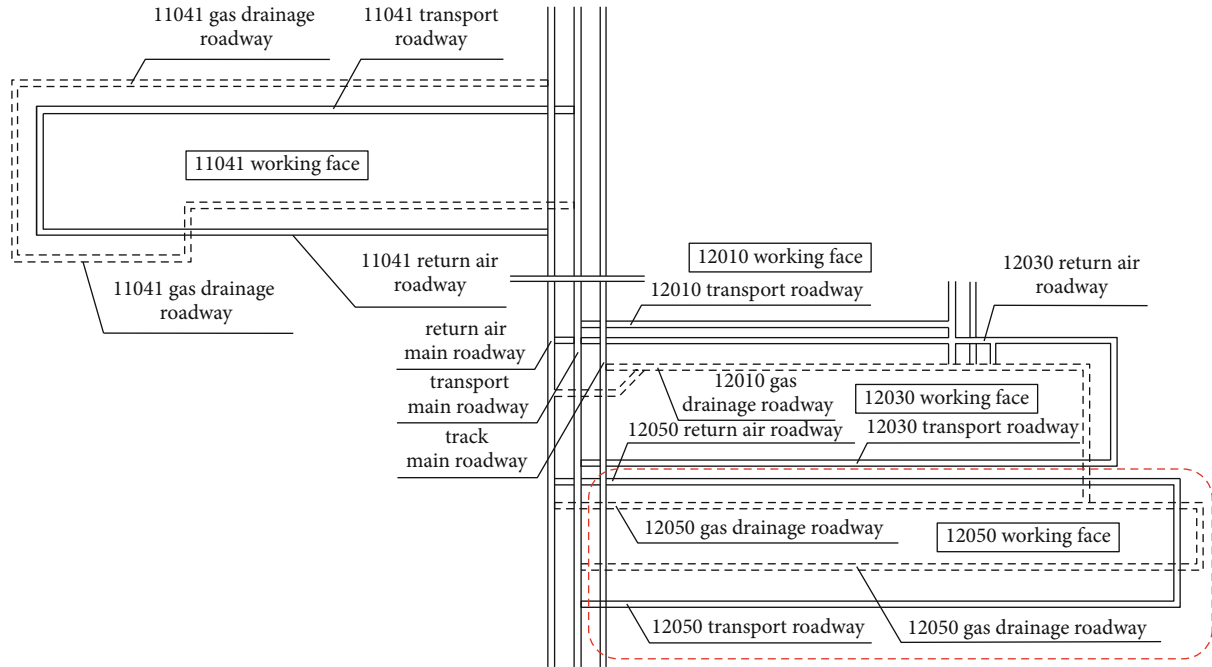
11041 gas drainage roadway

11041 transport roadway

11041 working face

11041 return air roadway

11041 gas drainage roadway

12010 working face

12010 transport roadway

12030 return air roadway

return air main roadway

transport main roadway

track main roadway

12010 gas drainage roadway

12030 working face

12050 return air roadway

12030 transport roadway

12050 gas drainage roadway

12050 working face

12050 transport roadway

12050 gas drainage roadway